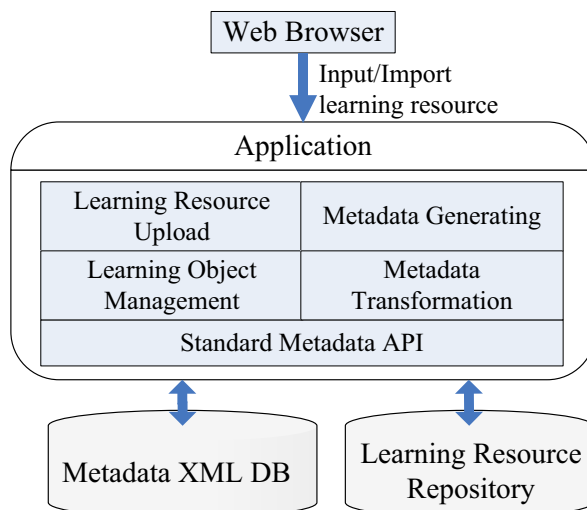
Web Browser

Input/Import learning resource

Application

Learning Resource Upload

Metadata Generating

Learning Object Management

Metadata Transformation

Standard Metadata API

Metadata XML DB

Learning Resource Repository